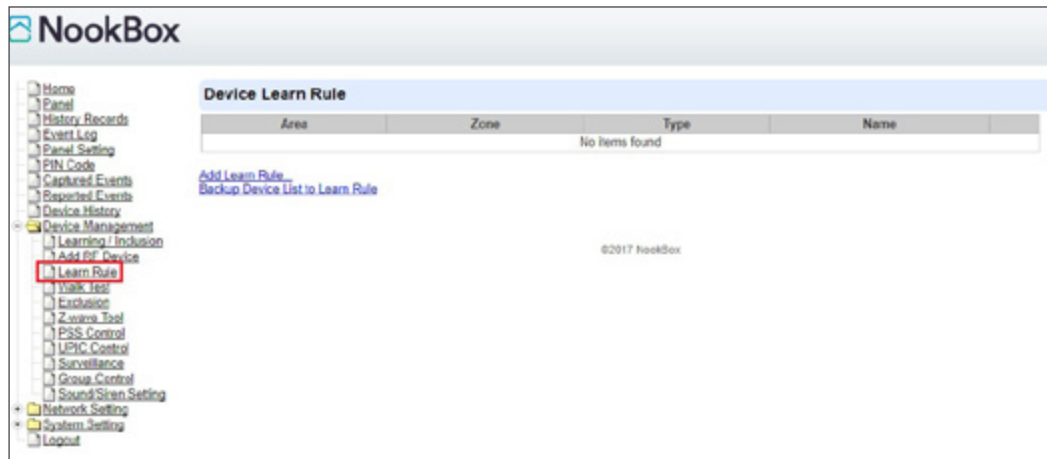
NookBox

Home
Panel
History Records
Event Log
Panel Setting
PIN Code
Captured Events
Reported Events
Device History
Device Management
Learning / Inclusion
Add RF Device
Learn Rule
Walk Test
Exclusion
Z-wave Tool
PSS Control
UPIC Control
Surveillance
Group Control
Sound/Siren Setting
Network Setting
System Setting
Logout

Device Learn Rule

| Area | Zone | Type | Name |
|---|---|---|---|
| No items found | | | |

Add Learn Rule...
Backup Device List to Learn Rule

©2017 NookBox